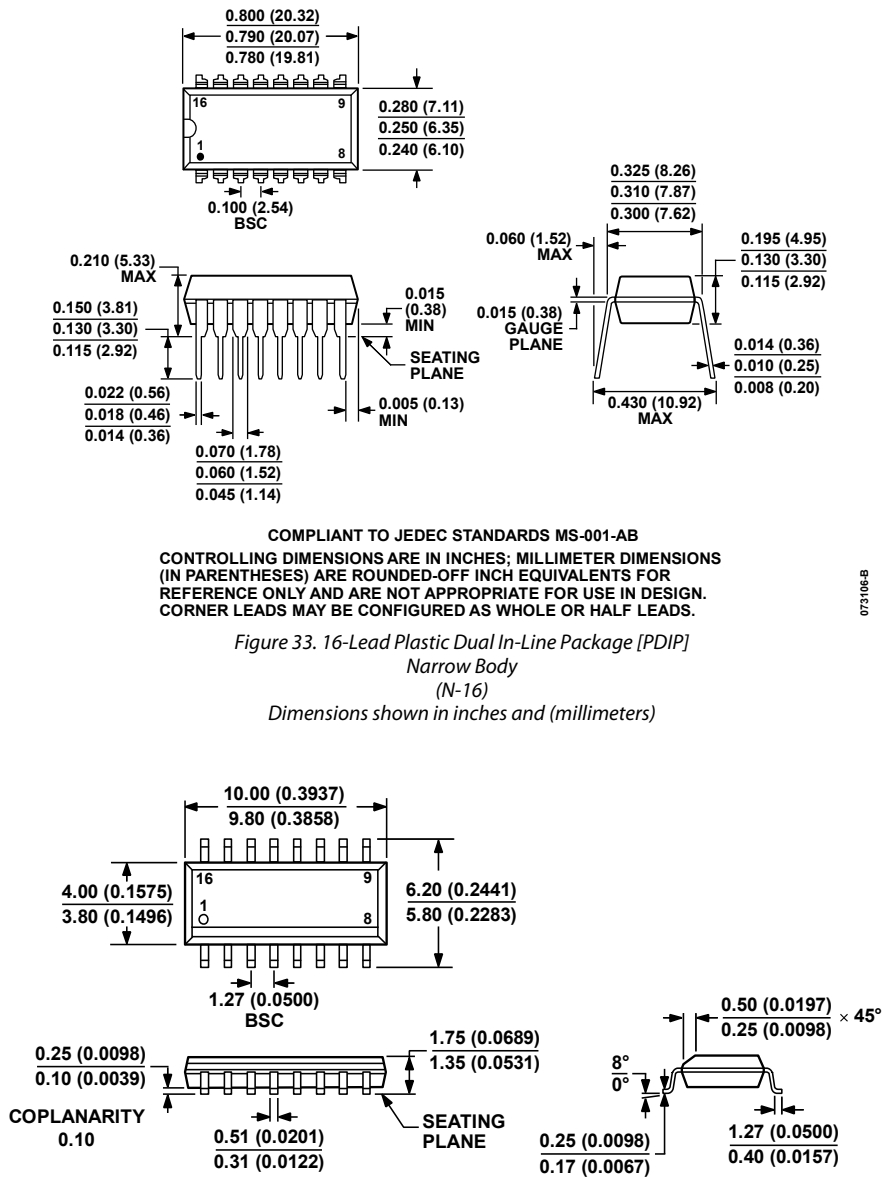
0.800 (20.32)
0.790 (20.07)
0.780 (19.81)

16
9
1
8

0.280 (7.11)
0.250 (6.35)
0.240 (6.10)

0.100 (2.54)
BSC

0.325 (8.26)
0.310 (7.87)
0.300 (7.62)

0.060 (1.52)
MAX

0.195 (4.95)
0.130 (3.30)
0.115 (2.92)

0.210 (5.33)
MAX

0.015
(0.38)
MIN

0.150 (3.81)
0.130 (3.30)
0.115 (2.92)

0.015 (0.38)
GAUGE
PLANE

SEATING
PLANE

0.014 (0.36)
0.010 (0.25)
0.008 (0.20)

0.022 (0.56)
0.018 (0.46)
0.014 (0.36)

0.005 (0.13)
MIN

0.430 (10.92)
MAX

0.070 (1.78)
0.060 (1.52)
0.045 (1.14)

COMPLIANT TO JEDEC STANDARDS MS-001-AB
CONTROLLING DIMENSIONS ARE IN INCHES; MILLIMETER DIMENSIONS (IN PARENTHESES) ARE ROUNDED-OFF INCH EQUIVALENTS FOR REFERENCE ONLY AND ARE NOT APPROPRIATE FOR USE IN DESIGN.
CORNER LEADS MAY BE CONFIGURED AS WHOLE OR HALF LEADS.

073106-B

Figure 33. 16-Lead Plastic Dual In-Line Package [PDIP]
Narrow Body
(N-16)
Dimensions shown in inches and (millimeters)

10.00 (0.3937)
9.80 (0.3858)

16
9
1
8

4.00 (0.1575)
3.80 (0.1496)

6.20 (0.2441)
5.80 (0.2283)

1.27 (0.0500)
BSC

0.50 (0.0197)
0.25 (0.0098) × 45°

1.75 (0.0689)
1.35 (0.0531)

0.25 (0.0098)
0.10 (0.0039)

8°
0°

COPLANARITY
0.10

0.51 (0.0201)
0.31 (0.0122)

SEATING
PLANE

0.25 (0.0098)
0.17 (0.0067)

1.27 (0.0500)
0.40 (0.0157)